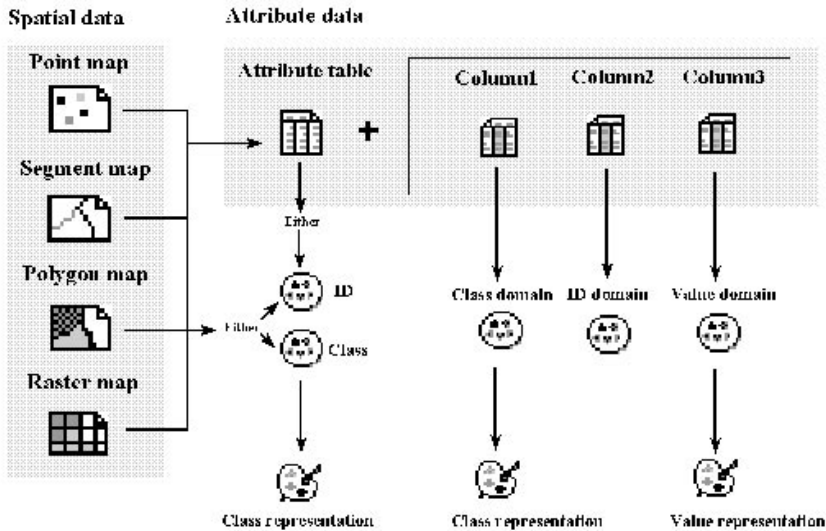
Spatial data

Attribute data

Point map

Attribute table

+

Column1

Column2

Column3

Segment map

Either

Polygon map

Either

ID

Class

Class domain

ID domain

Value domain

Raster map

Class representation

Class representation

Value representation